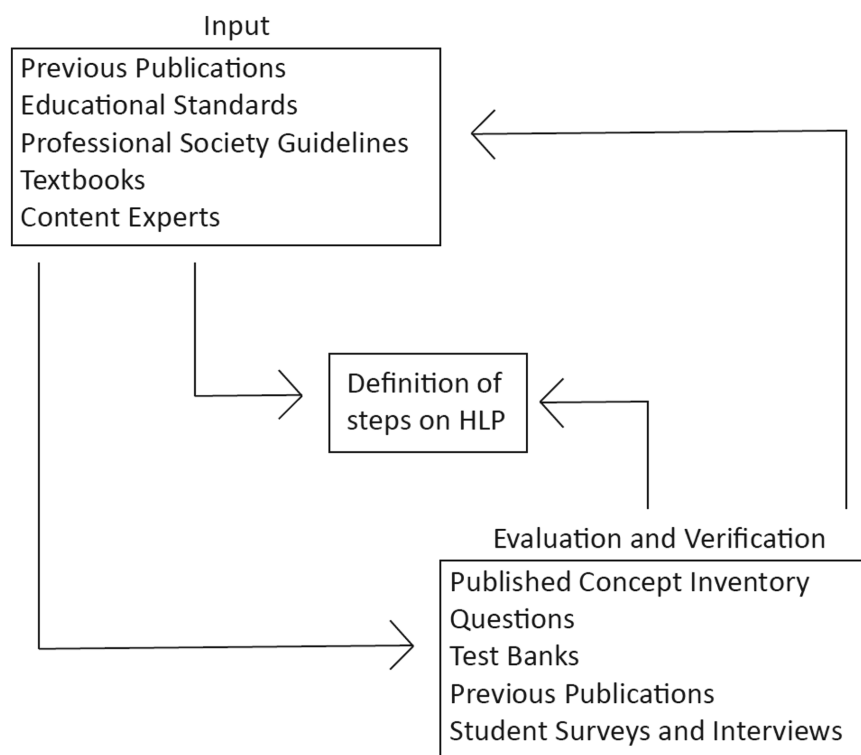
Input

Previous Publications
Educational Standards
Professional Society Guidelines
Textbooks
Content Experts

Definition of steps on HLP

Evaluation and Verification

Published Concept Inventory Questions
Test Banks
Previous Publications
Student Surveys and Interviews